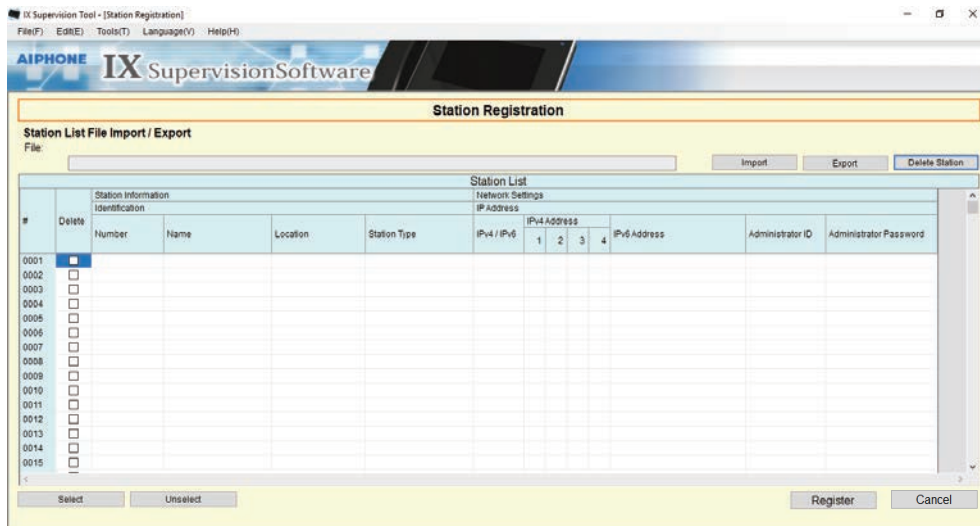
IX Supervision Tool - [Station Registration]

File(F) Edit(E) Tools(T) Language(V) Help(H)

AIPHONE IX SupervisionSoftware

Station Registration

Station List File Import / Export

File:

Import Export Delete Station

Station List

| # | Delete | Station Information | | | | Network Settings | | | | | | | |
|---|---|---|---|---|---|---|---|---|---|---|---|---|---|
| | | Identification | | | | IP Address | | | | | | | |
| | | Number | Name | Location | Station Type | IPv4 / IPv6 | IPv4 Address 1 | 2 | 3 | 4 | IPv6 Address | Administrator ID | Administrator Password |
| 0001 | ☐ | | | | | | | | | | | | |
| 0002 | ☐ | | | | | | | | | | | | |
| 0003 | ☐ | | | | | | | | | | | | |
| 0004 | ☐ | | | | | | | | | | | | |
| 0005 | ☐ | | | | | | | | | | | | |
| 0006 | ☐ | | | | | | | | | | | | |
| 0007 | ☐ | | | | | | | | | | | | |
| 0008 | ☐ | | | | | | | | | | | | |
| 0009 | ☐ | | | | | | | | | | | | |
| 0010 | ☐ | | | | | | | | | | | | |
| 0011 | ☐ | | | | | | | | | | | | |
| 0012 | ☐ | | | | | | | | | | | | |
| 0013 | ☐ | | | | | | | | | | | | |
| 0014 | ☐ | | | | | | | | | | | | |
| 0015 | ☐ | | | | | | | | | | | | |

Select Unselect

Register Cancel